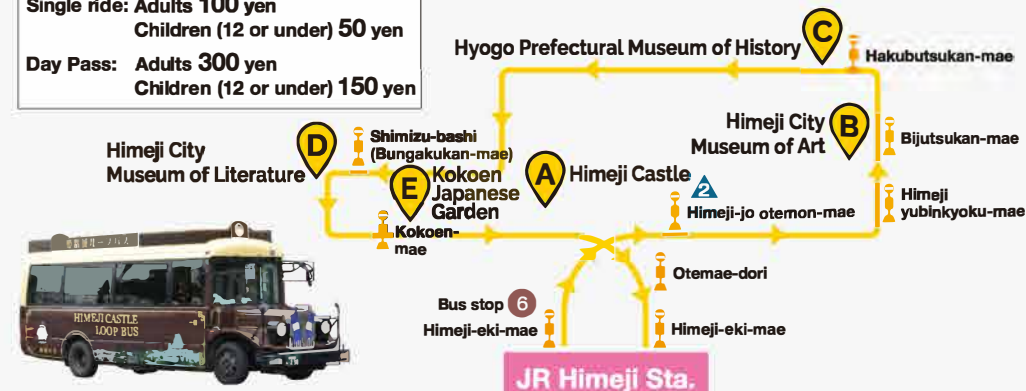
Single ride: Adults 100 yen
Children (12 or under) 50 yen

Day Pass: Adults 300 yen
Children (12 or under) 150 yen

Hyogo Prefectural Museum of History
C
Hakubutsukan-mae

Himeji City Museum of Art
B
Bijutsukan-mae

Himeji yubinkyoku-mae

Himeji City Museum of Literature
D
Shimizu-bashi (Bungakukan-mae)

E
Kokoen Japanese Garden

A
Himeji Castle

2
Himeji-jo otemon-mae

Kokoen-mae

Otemae-dori

Bus stop 6
Himeji-eki-mae

Himeji-eki-mae

HIMEJI CASTLE LOOP BUS

JR Himeji Sta.